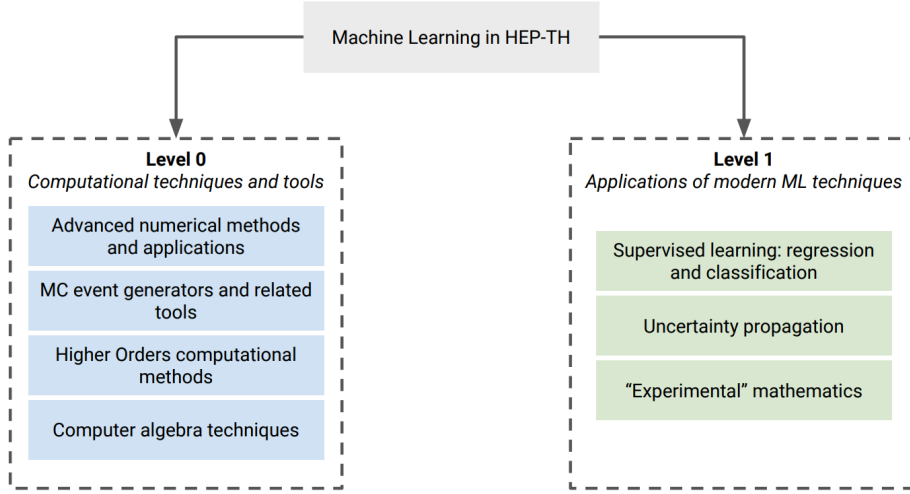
Machine Learning in HEP-TH

Level 0
Computational techniques and tools

Advanced numerical methods and applications

MC event generators and related tools

Higher Orders computational methods

Computer algebra techniques

Level 1
Applications of modern ML techniques

Supervised learning: regression and classification

Uncertainty propagation

“Experimental” mathematics